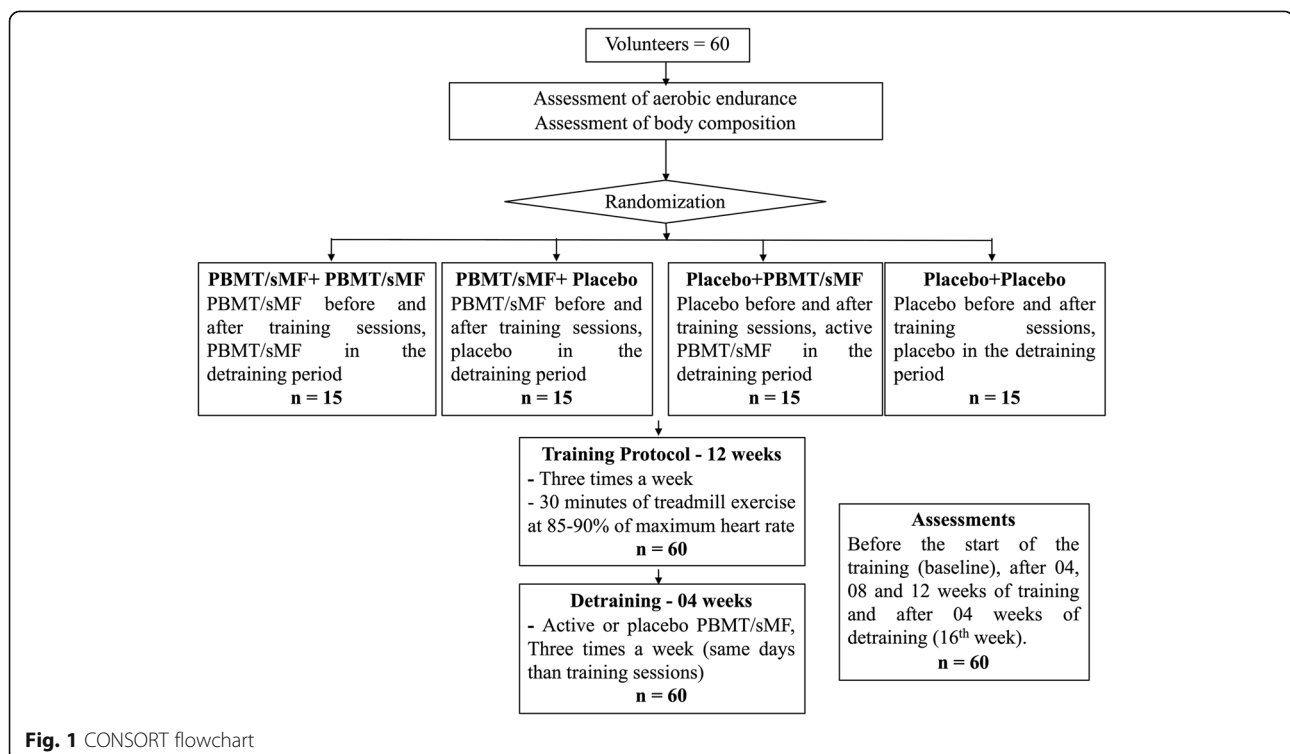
Volunteers = 60

Assessment of aerobic endurance
Assessment of body composition

Randomization

**PBMT/sMF+ PBMT/sMF**
PBMT/sMF before and after training sessions, PBMT/sMF in the detraining period
**n = 15**

**PBMT/sMF+ Placebo**
PBMT/sMF before and after training sessions, placebo in the detraining period
**n = 15**

**Placebo+PBMT/sMF**
Placebo before and after training sessions, active PBMT/sMF in the detraining period
**n = 15**

**Placebo+Placebo**
Placebo before and after training sessions, placebo in the detraining period
**n = 15**

**Training Protocol - 12 weeks**
- Three times a week
- 30 minutes of treadmill exercise at 85-90% of maximum heart rate
**n = 60**

**Detraining - 04 weeks**
- Active or placebo PBMT/sMF, Three times a week (same days than training sessions)
**n = 60**

**Assessments**
Before the start of the training (baseline), after 04, 08 and 12 weeks of training and after 04 weeks of detraining (16$^{th}$ week).
**n = 60**

**Fig. 1** CONSORT flowchart